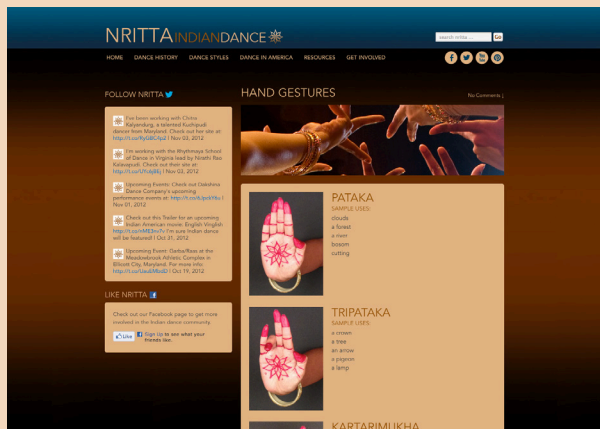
NRITTA INDIANDANCE

search nritta... Go

HOME DANCE HISTORY DANCE STYLES DANCE IN AMERICA RESOURCES GET INVOLVED

FOLLOW NRITTA

I've been working with Chitra Kalyandurg, a talented Kuchipudi dancer from Maryland. Check out her site at http://t.co/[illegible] | Nov 03, 2012

I'm working with the Rhythmaya School of Dance in Virginia lead by Nivathi Rao Kalavapudi. Check out their site at http://t.co/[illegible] | Nov 02, 2012

Upcoming Events: Check out Oakshira Dance Company's upcoming performance events at: http://t.co/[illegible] | Nov 01, 2012

Check out this Trailer for an upcoming Indian American movie: English Vinglish http://t.co/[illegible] I'm sure Indian dance will be featured! | Oct 31, 2012

Upcoming Event: Garba/Raas at the Meadowbrook Athletic Complex in Ellicott City, Maryland. For more info: http://t.co/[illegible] | Oct 19, 2012

LIKE NRITTA

Check out our Facebook page to get more involved in the Indian dance community.

Like Sign Up to see what your friends like.

HAND GESTURES

No Comments ↓

PATAKA
SAMPLE USES:
clouds
a forest
a river
bosom
cutting

TRIPATAKA
SAMPLE USES:
a crown
a tree
an arrow
a pigeon
a lamp

KARTARIMUKHA